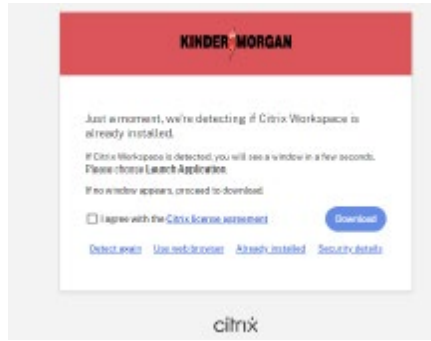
KINDER MORGAN

Just a moment, we're detecting if Citrix Workspace is already installed.

If Citrix Workspace is detected, you will see a window in a few seconds. Please choose Launch Application.

If no window appears, proceed to download.

I agree with the Citrix license agreement

Download

Detect again Use web browser Already installed Security details

citrix